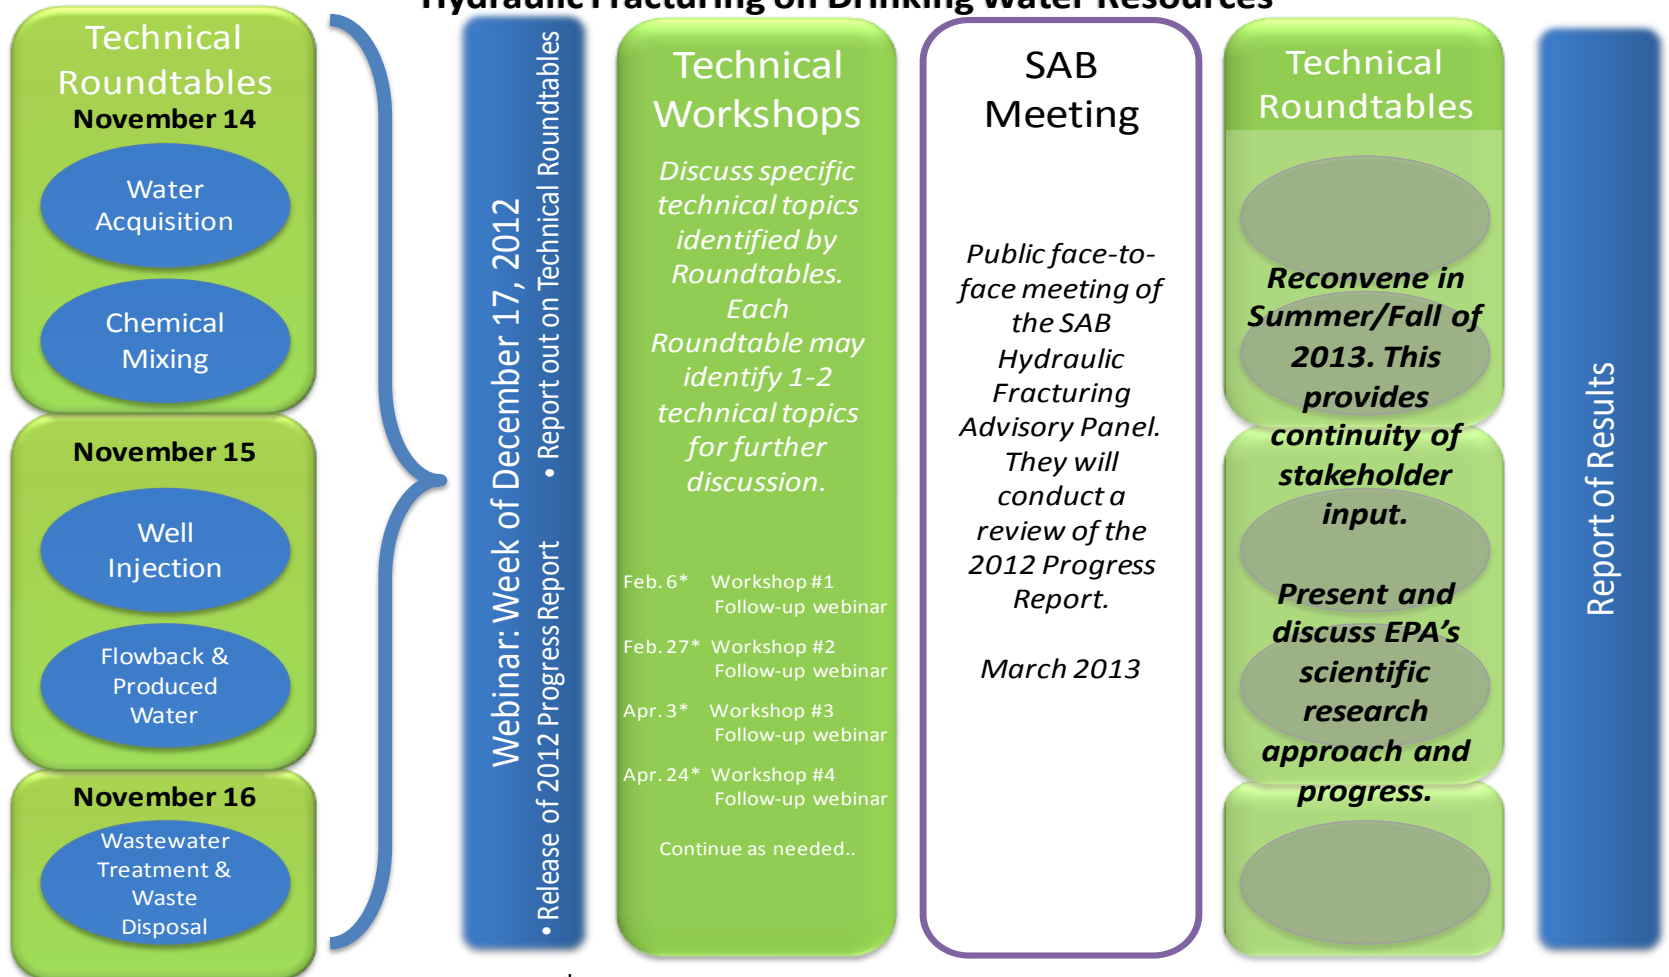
Hydraulic Fracturing on Drinking Water Resources

Technical Roundtables

November 14

Water Acquisition

Chemical Mixing

November 15

Well Injection

Flowback & Produced Water

November 16

Wastewater Treatment & Waste Disposal

Webinar: Week of December 17, 2012

• Report out on Technical Roundtables

• Release of 2012 Progress Report

Technical Workshops

Discuss specific technical topics identified by Roundtables. Each Roundtable may identify 1-2 technical topics for further discussion.

Feb. 6* Workshop #1 Follow-up webinar

Feb. 27* Workshop #2 Follow-up webinar

Apr. 3* Workshop #3 Follow-up webinar

Apr. 24* Workshop #4 Follow-up webinar

Continue as needed..

SAB Meeting

Public face-to-face meeting of the SAB Hydraulic Fracturing Advisory Panel. They will conduct a review of the 2012 Progress Report.

March 2013

Technical Roundtables

Reconvene in Summer/Fall of 2013. This provides continuity of stakeholder input.

Present and discuss EPA's scientific research approach and progress.

Report of Results